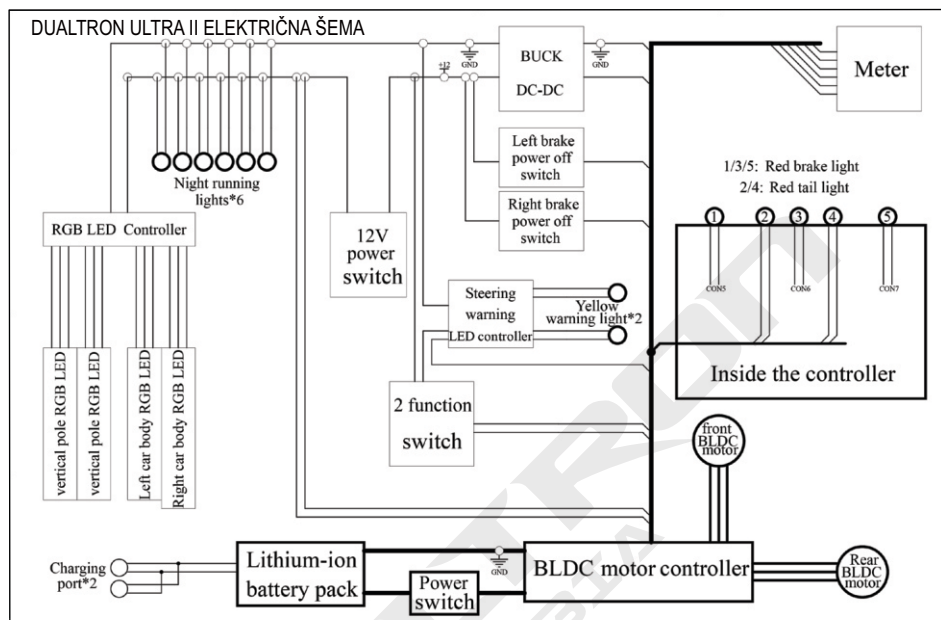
DUALTRON ULTRA II ELEKTRIČNA ŠEMA

GND

BUCK

DC-DC

GND

Meter

+12

GND

Night running lights*6

Left brake power off switch

1/3/5: Red brake light

2/4: Red tail light

RGB LED Controller

Right brake power off switch

12V power switch

1 2 3 4 5

CON5 CON6 CON7

Steering warning

Yellow warning light*2

LED controller

Inside the controller

vertical pole RGB LED

vertical pole RGB LED

Left car body RGB LED

Right car body RGB LED

2 function switch

front BLDC motor

Charging port*2

Lithium-ion battery pack

GND

Power switch

BLDC motor controller

Rear BLDC motor